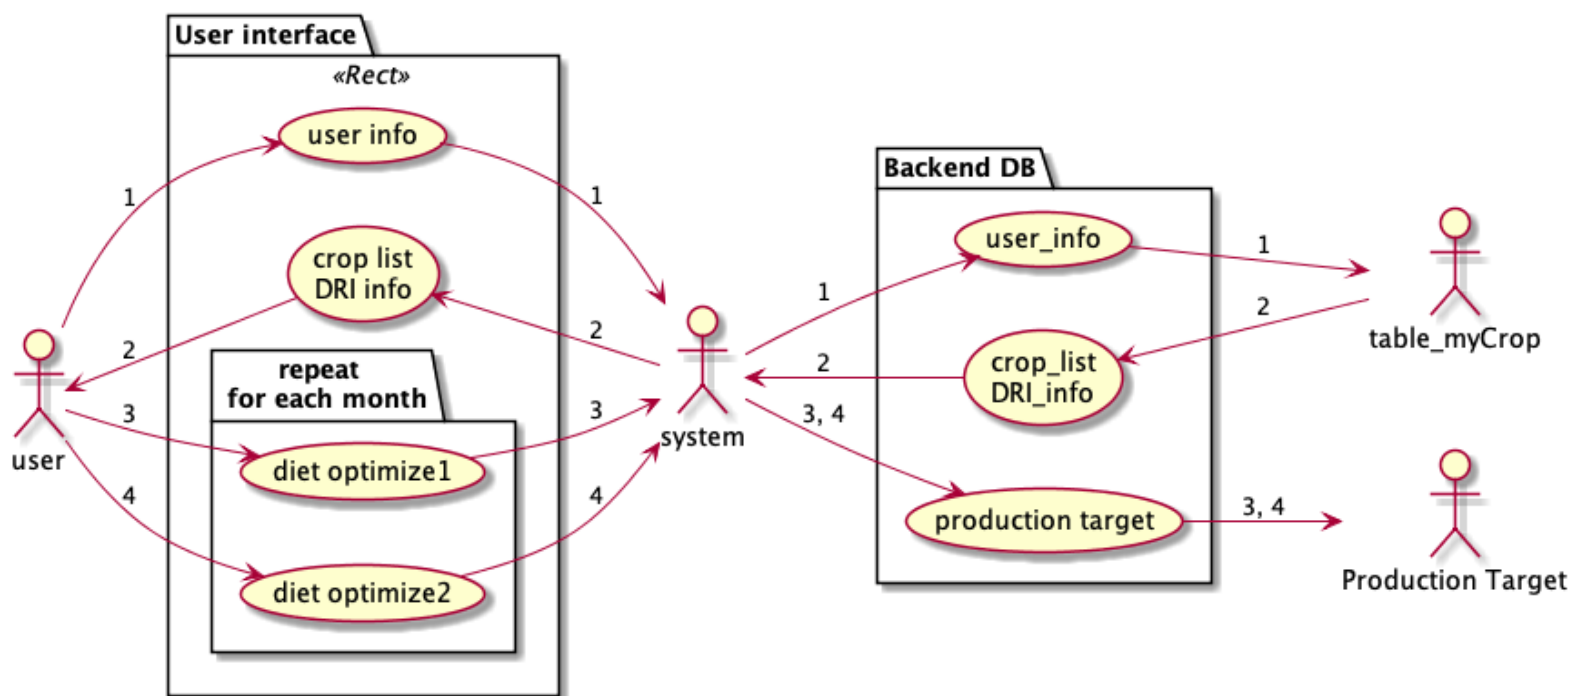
User interface
«Rect»
user info
crop list
DRI info
repeat
for each month
diet optimize1
diet optimize2
user
1
2
3
4
1
2
3
4
system
1
2
3, 4
Backend DB
user_info
crop_list
DRI_info
production target
1
2
3, 4
table_myCrop
Production Target